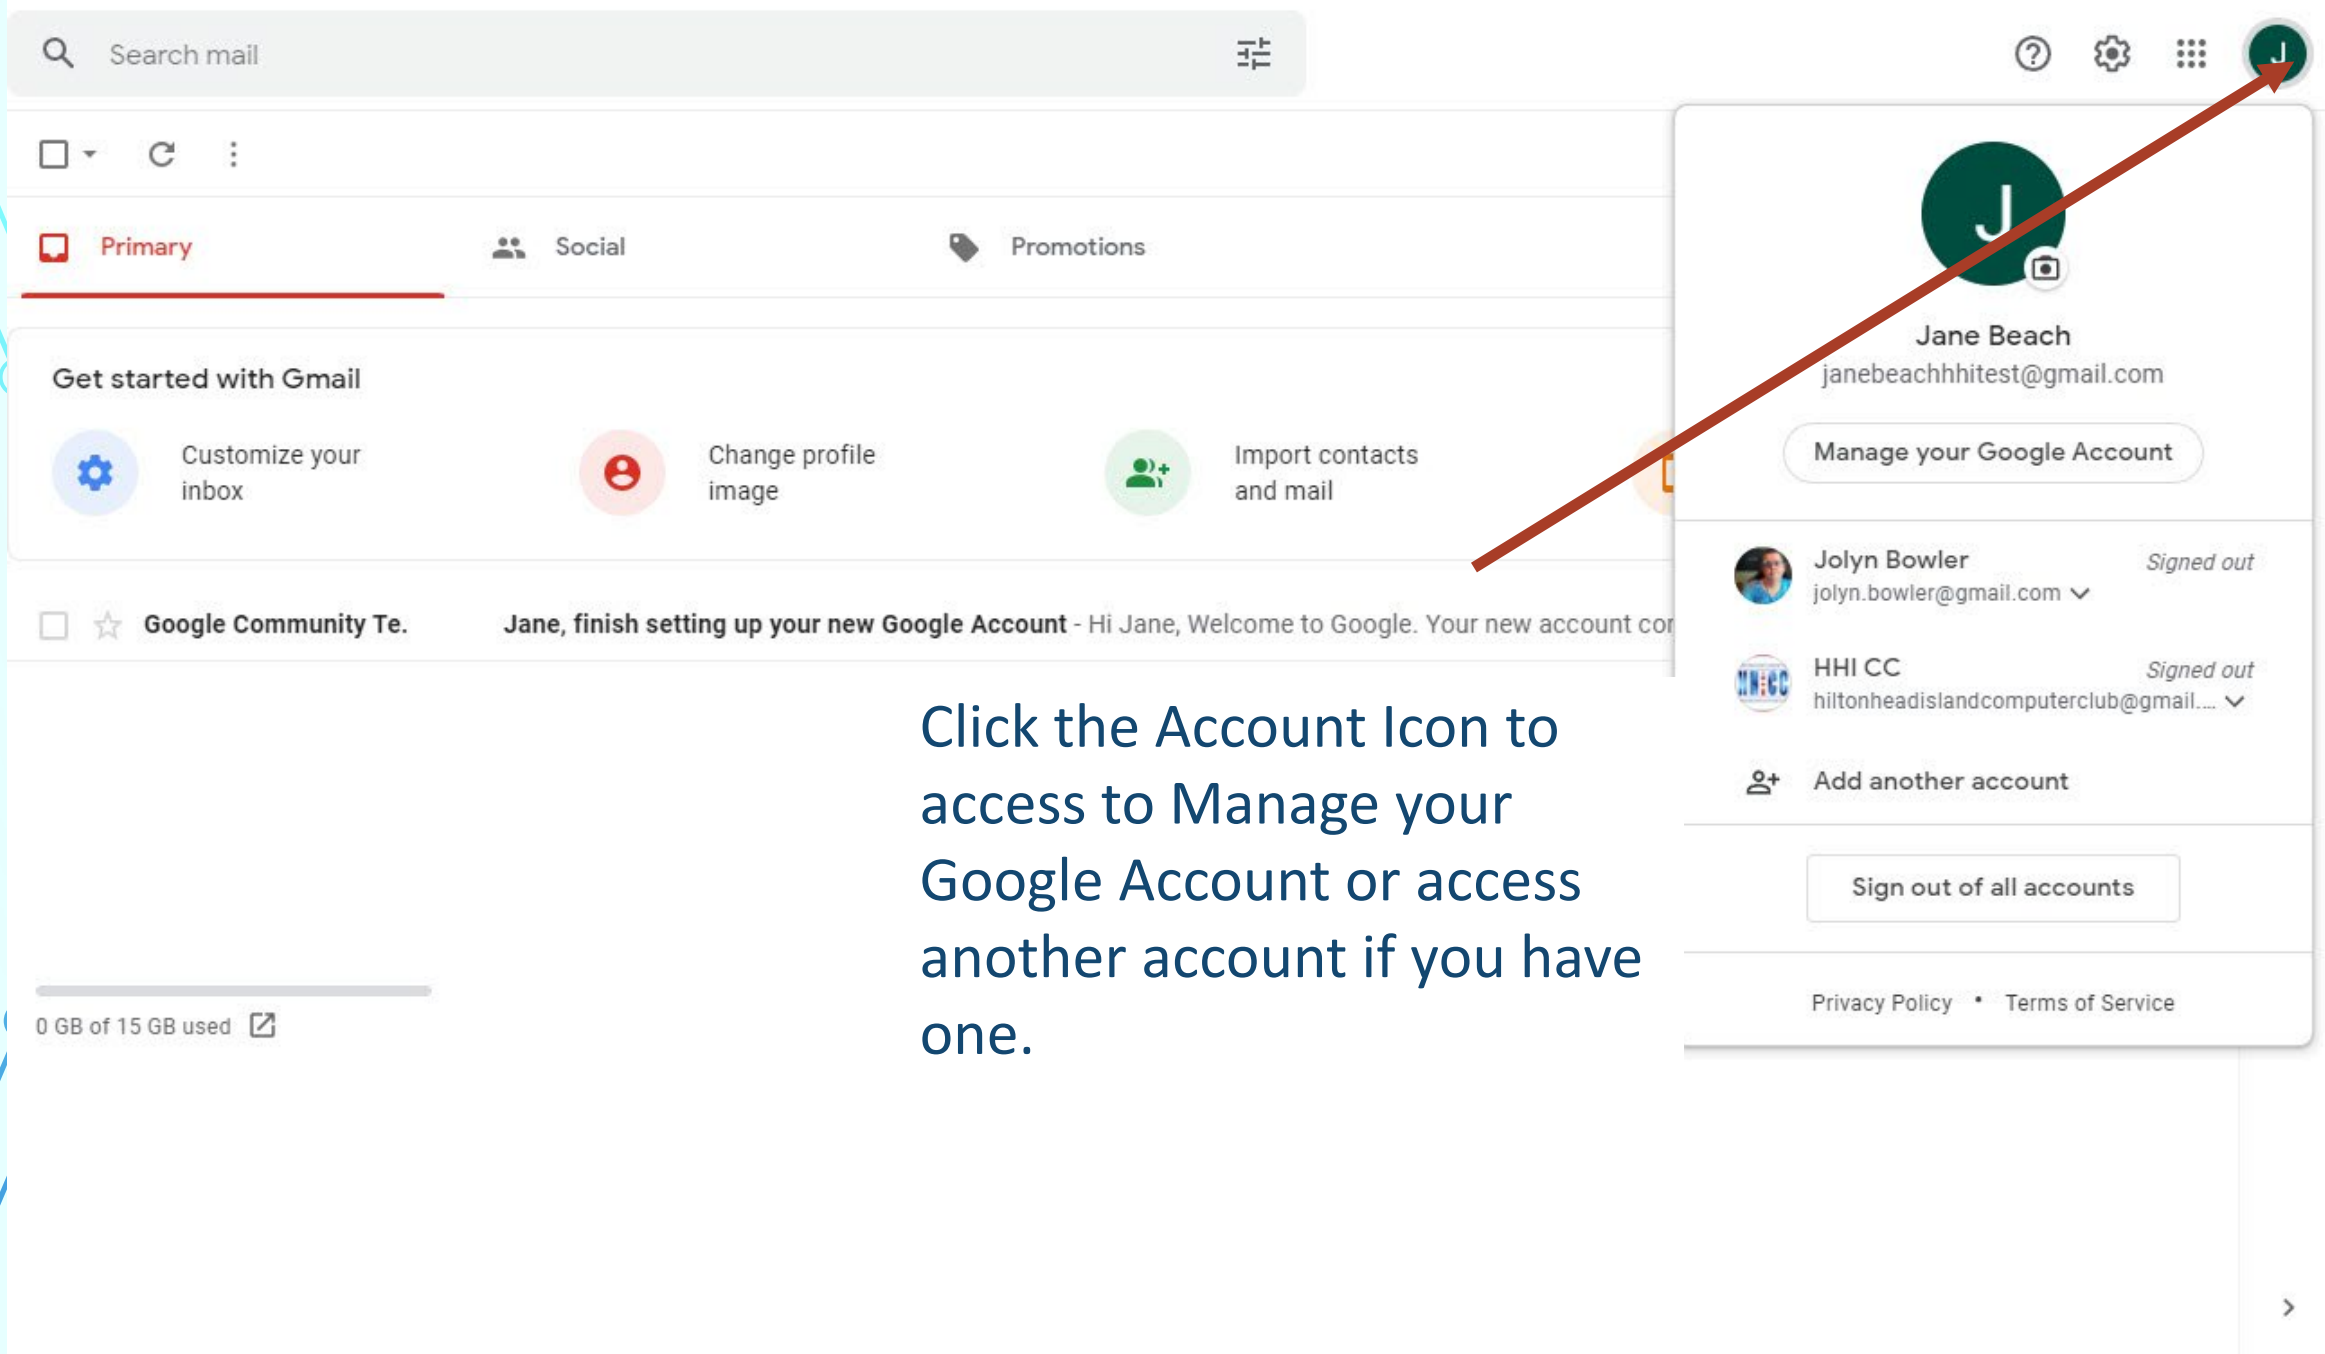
Search mail

J

Primary

Social

Promotions

Get started with Gmail

Customize your inbox

Change profile image

Import contacts and mail

Google Community Te.

Jane, finish setting up your new Google Account - Hi Jane, Welcome to Google. Your new account co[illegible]

0 GB of 15 GB used

J

Jane Beach
janebeachhhitest@gmail.com

Manage your Google Account

Jolyn Bowler
jolyn.bowler@gmail.com
Signed out

HHI CC
hiltonheadislandcomputerclub@gmail....
Signed out

Add another account

Sign out of all accounts

Privacy Policy • Terms of Service

Click the Account Icon to access to Manage your Google Account or access another account if you have one.